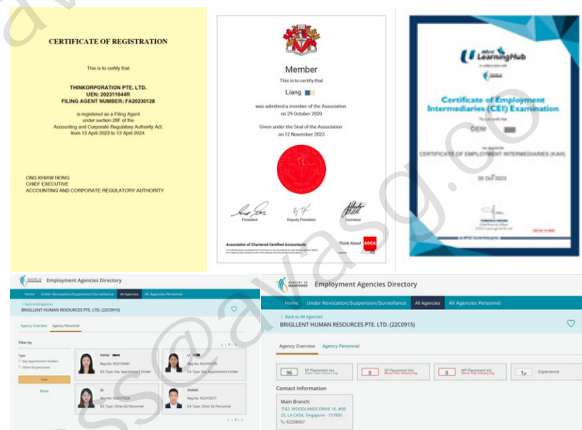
CERTIFICATE OF REGISTRATION

This is to certify that

THINKORPORATION PTE. LTD.
UEN: 202311644R
FILING AGENT NUMBER: FA20230128

is registered as a Filing Agent under section 28F of the Accounting and Corporate Regulatory Authority Act, from 13 April 2023 to 13 April 2024

ONG KHIAW HONG
CHIEF EXECUTIVE
ACCOUNTING AND CORPORATE REGULATORY AUTHORITY

Member

This is to certify that

Liang

was admitted a member of the Association on 29 October 2020

Given under the Seal of the Association on 13 November 2023

President Deputy President Secretary

Association of Chartered Certified Accountants

Think Ahead ACCA

LearningHub

Certificate of Employment Intermediaries (CEI) Examination

CERTIFICATE OF EMPLOYMENT INTERMEDIARIES (KAH)

30 Oct 2023

Employment Agencies Directory

Home Under Revocation/Suspension/Surveillance All Agencies All Agencies Personnel

Agency Overview Agency Personnel

Filter by

Type

Reset

Reg No: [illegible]
EA Type: Key Appointment Holder

Reg No: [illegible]
EA Type: Other EA Personnel

Employment Agencies Directory

Home Under Revocation/Suspension/Surveillance All Agencies All Agencies Personnel

< Back to All Agencies
BRIGLLENT HUMAN RESOURCES PTE. LTD. (22C0915)

Agency Overview Agency Personnel

96 | 0 | 0 | 1yr Experience

Contact Information

Main Branch:
7782, WOODLANDS DRIVE 16, #08-25, LA CASA, Singapore - 737895
92388067

ss@avasg.co